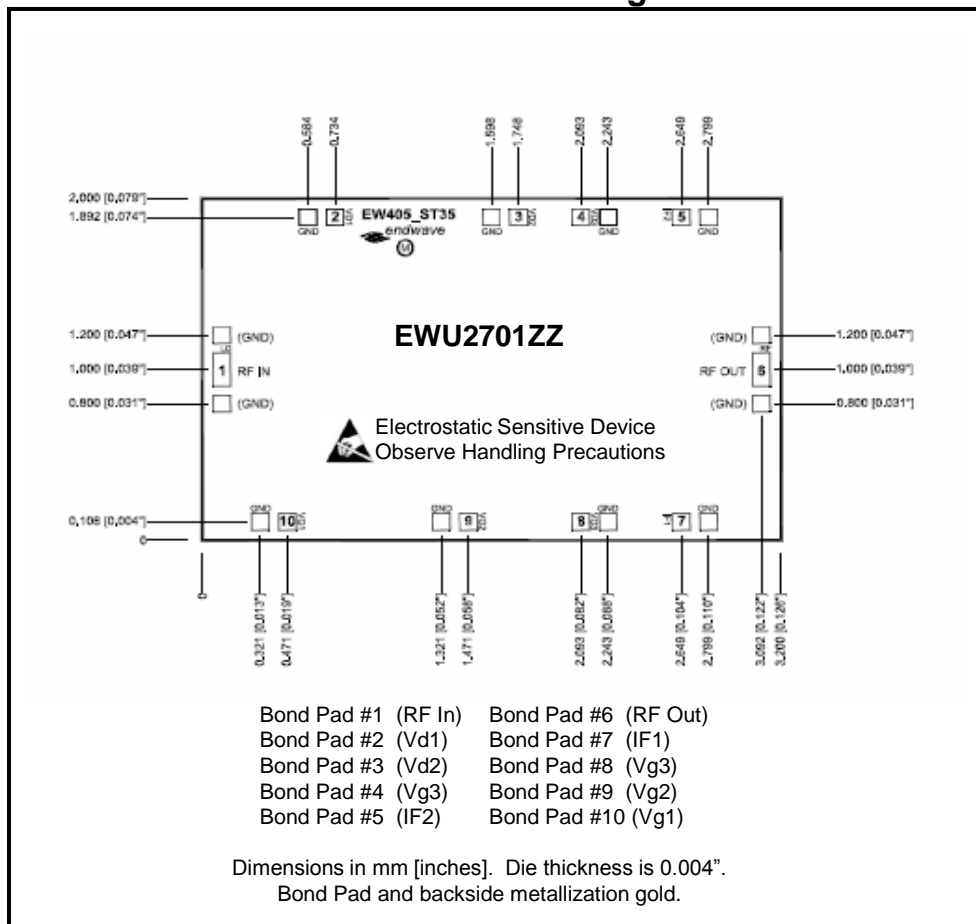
0.584 0.734 1.598 1.748 2.093 2.243 2.649 2.799

2,000 [0,079"]
1.892 [0.074"]

GND 2 EW405_ST35 GND 3 4 GND 5 GND
endwave
M

1.200 [0.047"] (GND)
EWU2701ZZ
(GND) 1.200 [0.047"]

1.000 [0.039"] 1 RF IN
RF OUT 6 1.000 [0.039"]

0.800 [0.031"] (GND)
(GND) 0.800 [0.031"]

Electrostatic Sensitive Device
Observe Handling Precautions

0,108 [0,004"]
0
GND 10 GND 9 8 GND 7 GND

0

0.321 [0.013"] 0.471 [0.019"] 1.321 [0.052"] 1.471 [0.058"] 2.093 [0.082"] 2.243 [0.088"] 2.649 [0.104"] 2.799 [0.110"] 3.092 [0.122"] 3.200 [0.126"]

Bond Pad #1 (RF In) Bond Pad #6 (RF Out)
Bond Pad #2 (Vd1) Bond Pad #7 (IF1)
Bond Pad #3 (Vd2) Bond Pad #8 (Vg3)
Bond Pad #4 (Vg3) Bond Pad #9 (Vg2)
Bond Pad #5 (IF2) Bond Pad #10 (Vg1)

Dimensions in mm [inches]. Die thickness is 0.004".
Bond Pad and backside metallization gold.